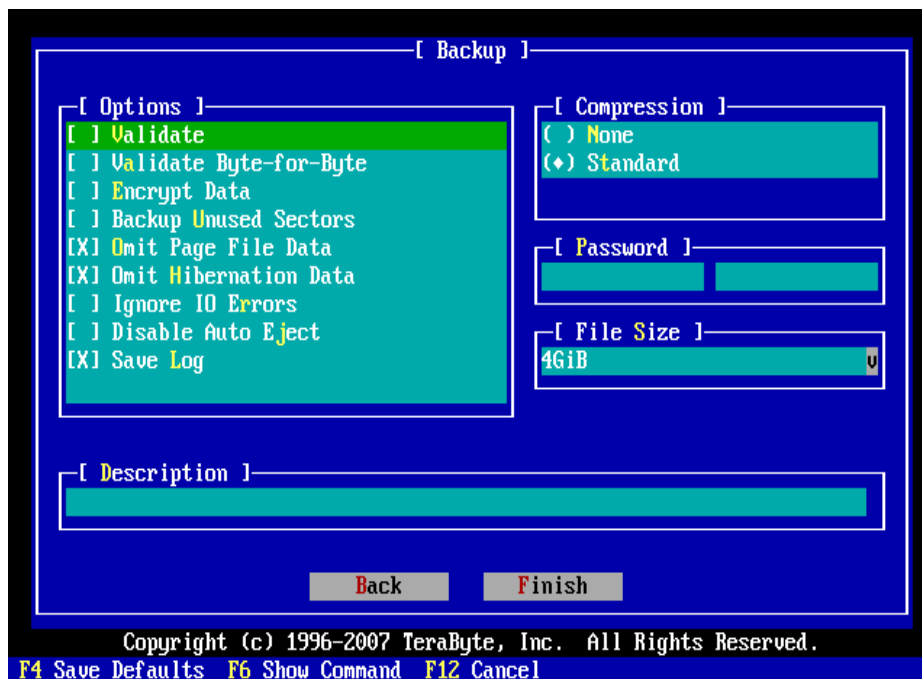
[ Backup ]

[ Options ]
[ ] Validate
[ ] Validate Byte-for-Byte
[ ] Encrypt Data
[ ] Backup Unused Sectors
[X] Omit Page File Data
[X] Omit Hibernation Data
[ ] Ignore IO Errors
[ ] Disable Auto Eject
[X] Save Log

[ Compression ]
( ) None
(•) Standard

[ Password ]

[ File Size ]
4GiB v

[ Description ]

Back Finish

Copyright (c) 1996-2007 TeraByte, Inc. All Rights Reserved.
F4 Save Defaults F6 Show Command F12 Cancel